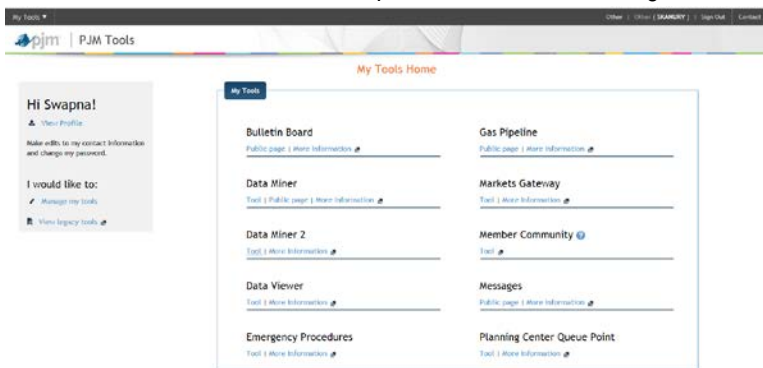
My Tools ▼

Other | Other [SKANURY] | Sign Out | Contact

pjm | PJM Tools

My Tools Home

Hi Swapna!

View Profile

Make edits to my contact information and change my password.

I would like to:

Manage my tools

View legacy tools

My Tools

Bulletin Board
Public page | More information

Gas Pipeline
Public page | More information

Data Miner
Tool | Public page | More information

Markets Gateway
Tool | More information

Data Miner 2
Tool | More information

Member Community
Tool

Data Viewer
Tool | More information

Messages
Public page | More information

Emergency Procedures
Tool | More information

Planning Center Queue Point
Tool | More information